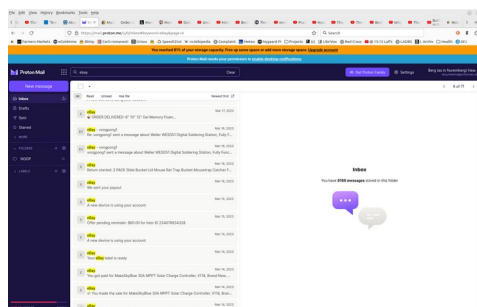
File Edit View History Bookmarks Tools Help

https://mail.proton.me/u/0/inbox#keyword=ebay&page=6

Farmers Market · Bing · Craigslist · Ebay · Google · Speed Test · Ricoh · Projects · GE Lite View · Bed Cruz · ALFA · LASIK · Health · Xfinity

You reached 81% of your storage capacity. Free up some space or add more storage space. Upgrade account

Proton Mail needs your permission to enable desktop notifications.

Proton Mail

New message

ebay

Clear

Get Proton Family

Settings

Inbox

Drafts

Sent

Starred

More

Folders

WOOF

Labels

All · Unread · Has file · Newest first

6 of 77

eBay · ORDER DELIVERED: 6" 10" 12" Gel Memory Foam... · Mar 17, 2024

eBay · Re: 'orinwellpowered' sent a message about Weller WES051 Digital Soldering Station, Fully F... · Mar 16, 2024

eBay · Re: 'orinwellpowered' sent a message about Weller WES051 Digital Soldering Station, Fully Func... · Mar 16, 2024

eBay · Return started: 3 PACK Slide Bucket Lid Mouse Rat Trap Bucket Mousetrap Catcher F... · Mar 16, 2024

eBay · We sent your payout · Mar 16, 2024

eBay · A new device is using your account · Mar 16, 2024

eBay · Offer pending reminder: $89.00 for Ham ID 234479824328 · Mar 16, 2024

eBay · A new device is using your account · Mar 16, 2024

eBay · Your eBay label is ready · Mar 16, 2024

eBay · You got paid for MakeSkyBlue 30A MPPT Solar Charge Controller, VFTA, Brand New... · Mar 15, 2024

eBay · ✓ You made the sale for MakeSkyBlue 30A MPPT Solar Charge Controller, VFTA, Bran... · Mar 15, 2024

eBay · Mar 15, 2024

Inbox

You have 8169 messages stored in this folder